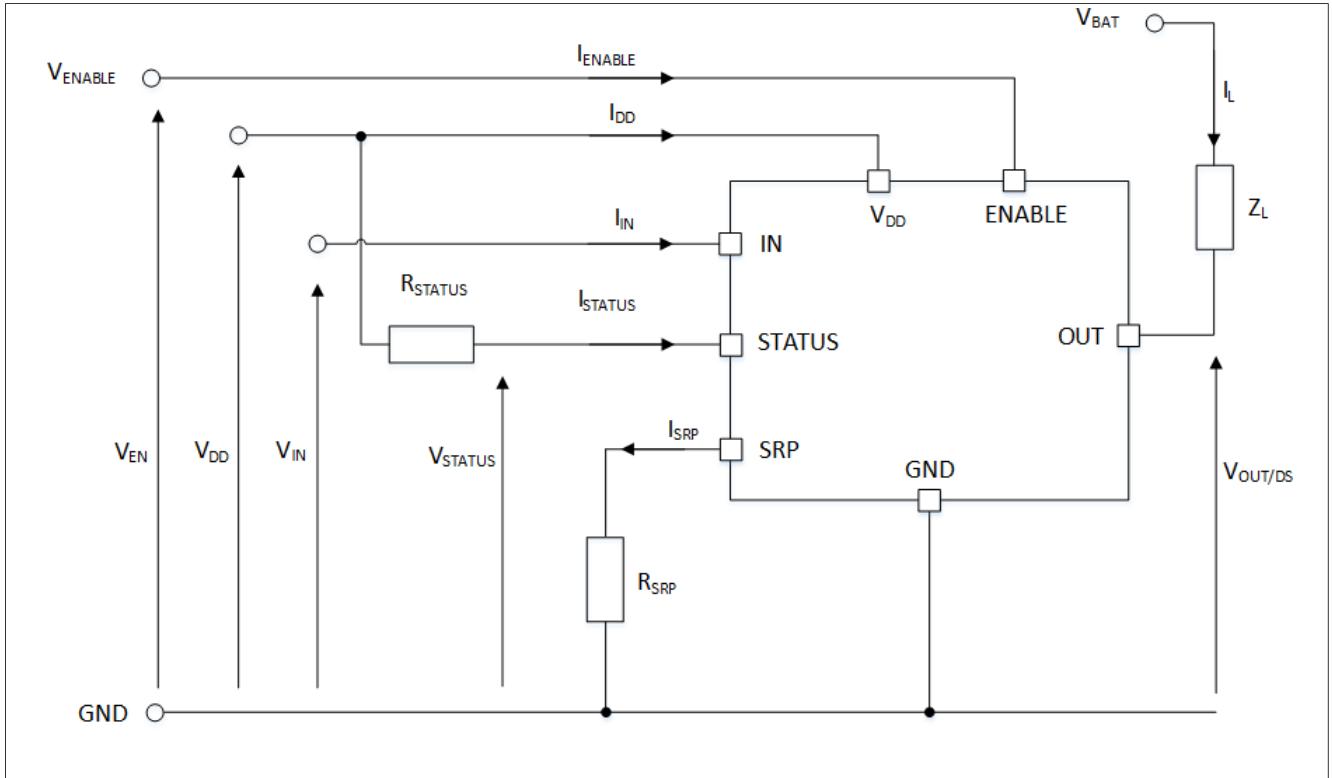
$V_{BAT}$

$V_{ENABLE}$

$I_{ENABLE}$

$I_L$

$I_{DD}$

$V_{DD}$

ENABLE

$Z_L$

$I_{IN}$

IN

$R_{STATUS}$

$I_{STATUS}$

STATUS

OUT

$V_{EN}$

$V_{DD}$

$V_{IN}$

$V_{STATUS}$

$I_{SRP}$

SRP

GND

$V_{OUT/DS}$

$R_{SRP}$

GND